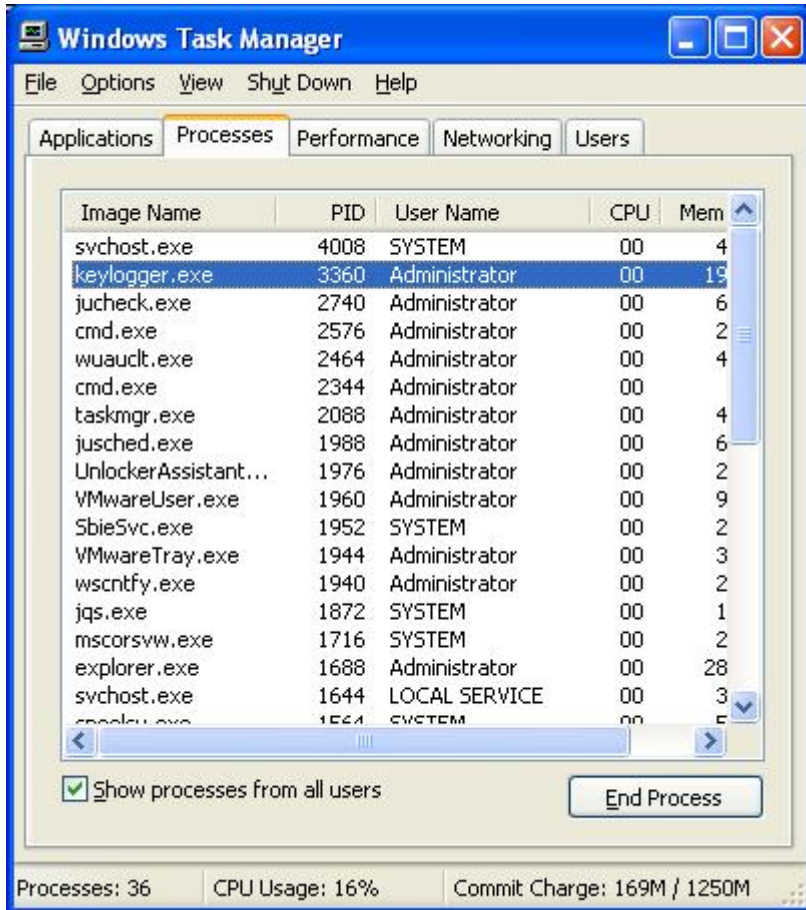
Windows Task Manager

File Options View Shut Down Help

Applications Processes Performance Networking Users

| Image Name | PID | User Name | CPU | Mem |
|---|---|---|---|---|
| svchost.exe | 4008 | SYSTEM | 00 | 4 |
| keylogger.exe | 3360 | Administrator | 00 | 19 |
| jucheck.exe | 2740 | Administrator | 00 | 6 |
| cmd.exe | 2576 | Administrator | 00 | 2 |
| wuauclt.exe | 2464 | Administrator | 00 | 4 |
| cmd.exe | 2344 | Administrator | 00 | |
| taskmgr.exe | 2088 | Administrator | 00 | 4 |
| jusched.exe | 1988 | Administrator | 00 | 6 |
| UnlockerAssistant... | 1976 | Administrator | 00 | 2 |
| VMwareUser.exe | 1960 | Administrator | 00 | 9 |
| SbieSvc.exe | 1952 | SYSTEM | 00 | 2 |
| VMwareTray.exe | 1944 | Administrator | 00 | 3 |
| wscntfy.exe | 1940 | Administrator | 00 | 2 |
| jqs.exe | 1872 | SYSTEM | 00 | 1 |
| mscorsvw.exe | 1716 | SYSTEM | 00 | 2 |
| explorer.exe | 1688 | Administrator | 00 | 28 |
| svchost.exe | 1644 | LOCAL SERVICE | 00 | 3 |
| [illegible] | 1564 | SYSTEM | 00 | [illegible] |

Show processes from all users

End Process

Processes: 36 CPU Usage: 16% Commit Charge: 169M / 1250M